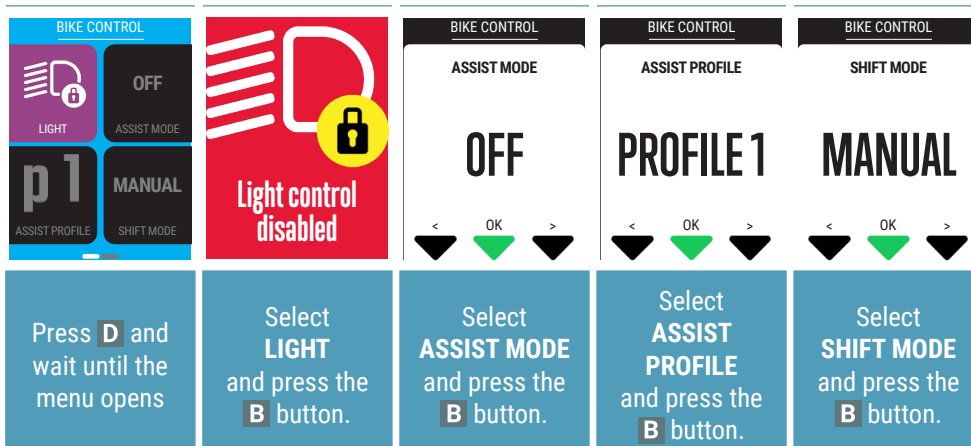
BIKE CONTROL

OFF

LIGHT

ASSIST MODE

p 1

MANUAL

ASSIST PROFILE

SHIFT MODE

Light control disabled

BIKE CONTROL

ASSIST MODE

OFF

<

OK

>

BIKE CONTROL

ASSIST PROFILE

PROFILE 1

<

OK

>

BIKE CONTROL

SHIFT MODE

MANUAL

<

OK

>

Press D and wait until the menu opens

Select LIGHT and press the B button.

Select ASSIST MODE and press the B button.

Select ASSIST PROFILE and press the B button.

Select SHIFT MODE and press the B button.